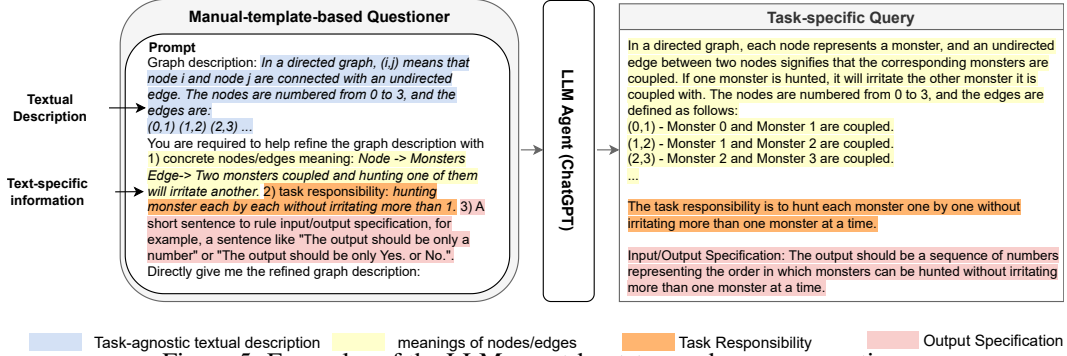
Manual-template-based Questioner

Prompt

Graph description: In a directed graph, (i,j) means that node i and node j are connected with an undirected edge. The nodes are numbered from 0 to 3, and the edges are:
(0,1) (1,2) (2,3) ...
You are required to help refine the graph description with 1) concrete nodes/edges meaning: Node -> Monsters Edge-> Two monsters coupled and hunting one of them will irritate another. 2) task responsibility: hunting monster each by each without irritating more than 1. 3) A short sentence to rule input/output specification, for example, a sentence like "The output should be only a number" or "The output should be only Yes. or No.". Directly give me the refined graph description:

Textual Description

Text-specific information

LLM Agent (ChatGPT)

Task-specific Query

In a directed graph, each node represents a monster, and an undirected edge between two nodes signifies that the corresponding monsters are coupled. If one monster is hunted, it will irritate the other monster it is coupled with. The nodes are numbered from 0 to 3, and the edges are defined as follows:
(0,1) - Monster 0 and Monster 1 are coupled.
(1,2) - Monster 1 and Monster 2 are coupled.
(2,3) - Monster 2 and Monster 3 are coupled.
...

The task responsibility is to hunt each monster one by one without irritating more than one monster at a time.

Input/Output Specification: The output should be a sequence of numbers representing the order in which monsters can be hunted without irritating more than one monster at a time.

Task-agnostic textual description meanings of nodes/edges Task Responsibility Output Specification